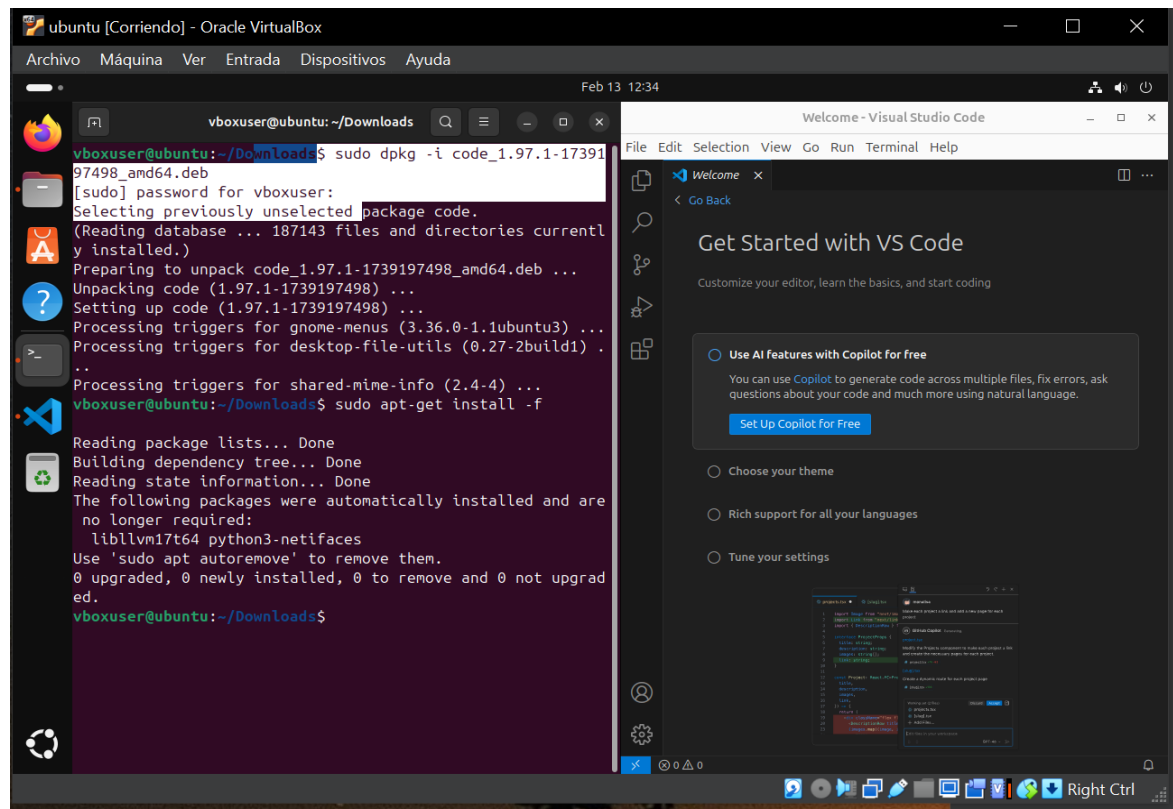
ubuntu [Corriendo] - Oracle VirtualBox

Archivo Máquina Ver Entrada Dispositivos Ayuda

Feb 13 12:34

vboxuser@ubuntu: ~/Downloads

vboxuser@ubuntu:~/Downloads$ sudo dpkg -i code_1.97.1-1739197498_amd64.deb
[sudo] password for vboxuser:
Selecting previously unselected package code.
(Reading database ... 187143 files and directories currently installed.)
Preparing to unpack code_1.97.1-1739197498_amd64.deb ...
Unpacking code (1.97.1-1739197498) ...
Setting up code (1.97.1-1739197498) ...
Processing triggers for gnome-menus (3.36.0-1.1ubuntu3) ...
Processing triggers for desktop-file-utils (0.27-2build1) ...
Processing triggers for shared-mime-info (2.4-4) ...
vboxuser@ubuntu:~/Downloads$ sudo apt-get install -f

Reading package lists... Done
Building dependency tree... Done
Reading state information... Done
The following packages were automatically installed and are no longer required:
  libllvm17t64 python3-netifaces
Use 'sudo apt autoremove' to remove them.
0 upgraded, 0 newly installed, 0 to remove and 0 not upgraded.
vboxuser@ubuntu:~/Downloads$

Welcome - Visual Studio Code

File Edit Selection View Go Run Terminal Help

Welcome

Go Back

Get Started with VS Code

Customize your editor, learn the basics, and start coding

Use AI features with Copilot for free

You can use Copilot to generate code across multiple files, fix errors, ask questions about your code and much more using natural language.

Set Up Copilot for Free

Choose your theme

Rich support for all your languages

Tune your settings

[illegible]

⊗ 0 ⚠ 0

Right Ctrl